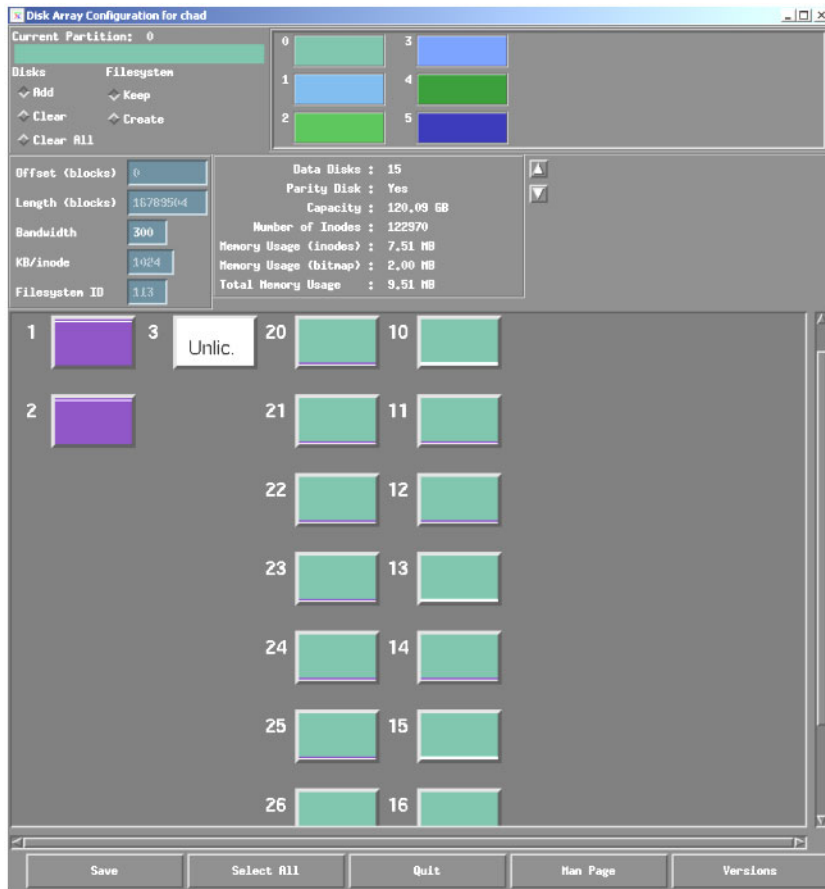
Disk Array Configuration for chad

Current Partition: 0

Disks
Add
Clear
Clear All

Filesystem
Keep
Create

0
1
2
3
4
5

Offset (blocks) 0
Length (blocks) 16789504
Bandwidth 300
KB/inode 1024
Filesystem ID 113

Data Disks : 15
Parity Disk : Yes
Capacity : 120.09 GB
Number of Inodes : 122970
Memory Usage (inodes) : 7.51 MB
Memory Usage (bitmap) : 2.00 MB
Total Memory Usage : 9.51 MB

1
3 Unlic.
20
10
2
21
11
22
12
23
13
24
14
25
15
26
16

Save
Select All
Quit
Man Page
Versions